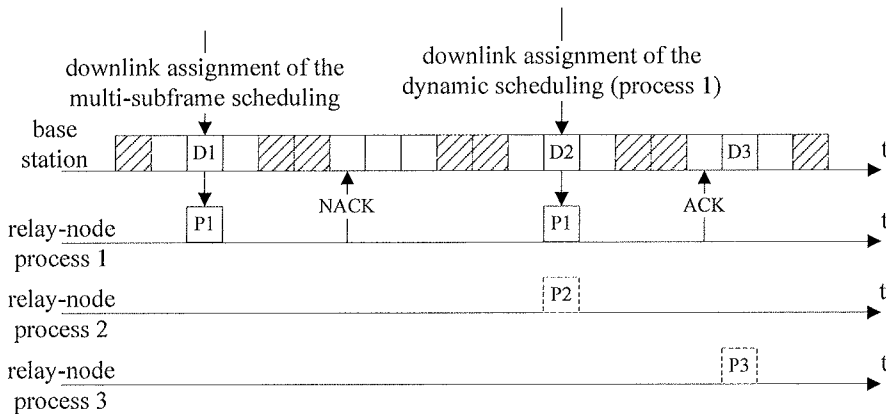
downlink assignment of the multi-subframe scheduling

downlink assignment of the dynamic scheduling (process 1)

base station

D1

D2

D3

t

NACK

ACK

relay-node process 1

P1

P1

t

relay-node process 2

P2

t

relay-node process 3

P3

t